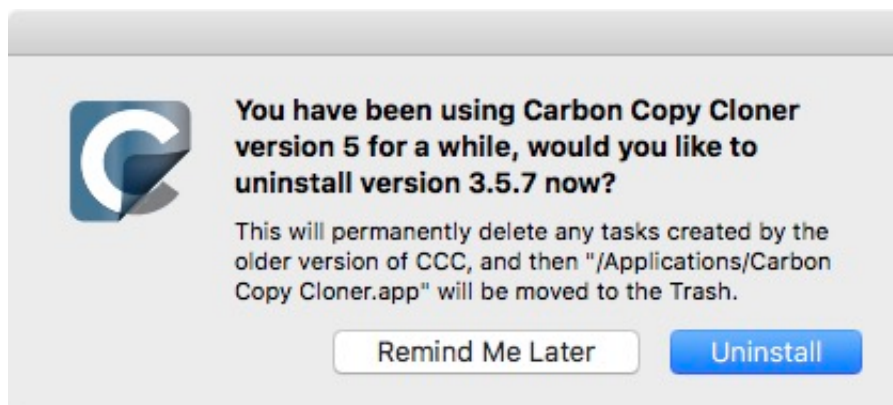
You have been using Carbon Copy Cloner version 5 for a while, would you like to uninstall version 3.5.7 now?

This will permanently delete any tasks created by the older version of CCC, and then "/Applications/Carbon Copy Cloner.app" will be moved to the Trash.

Remind Me Later

Uninstall